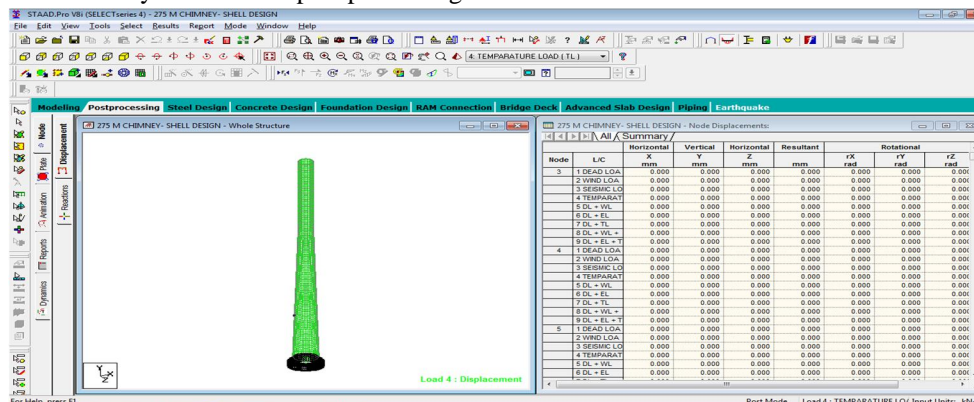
STAAD.Pro V8i (SELECTseries 4) - 275 M CHIMNEY- SHELL DESIGN

File Edit View Tools Select Results Report Mode Window Help

4: TEMPARATURE LOAD ( TL )

Modeling Postprocessing Steel Design Concrete Design Foundation Design RAM Connection Bridge Deck Advanced Slab Design Piping Earthquake

Node Displacement Beam Plate Animation Reactions Reports Dynamics

275 M CHIMNEY- SHELL DESIGN - Whole Structure

Load 4 : Displacement

275 M CHIMNEY- SHELL DESIGN - Node Displacements:

All Summary

| Node | L/C | Horizontal X mm | Vertical Y mm | Horizontal Z mm | Resultant mm | Rotational rX rad | rY rad | rZ rad |
|---|---|---|---|---|---|---|---|---|
| 3 | 1 DEAD LOA | 0.000 | 0.000 | 0.000 | 0.000 | 0.000 | 0.000 | 0.00( |
| | 2 WIND LOA | 0.000 | 0.000 | 0.000 | 0.000 | 0.000 | 0.000 | 0.00( |
| | 3 SEISMIC LO | 0.000 | 0.000 | 0.000 | 0.000 | 0.000 | 0.000 | 0.00( |
| | 4 TEMPARAT | 0.000 | 0.000 | 0.000 | 0.000 | 0.000 | 0.000 | 0.00( |
| | 5 DL + WL | 0.000 | 0.000 | 0.000 | 0.000 | 0.000 | 0.000 | 0.00( |
| | 6 DL + EL | 0.000 | 0.000 | 0.000 | 0.000 | 0.000 | 0.000 | 0.00( |
| | 7 DL + TL | 0.000 | 0.000 | 0.000 | 0.000 | 0.000 | 0.000 | 0.00( |
| | 8 DL + WL + | 0.000 | 0.000 | 0.000 | 0.000 | 0.000 | 0.000 | 0.00( |
| | 9 DL + EL + T | 0.000 | 0.000 | 0.000 | 0.000 | 0.000 | 0.000 | 0.00( |
| 4 | 1 DEAD LOA | 0.000 | 0.000 | 0.000 | 0.000 | 0.000 | 0.000 | 0.00( |
| | 2 WIND LOA | 0.000 | 0.000 | 0.000 | 0.000 | 0.000 | 0.000 | 0.00( |
| | 3 SEISMIC LO | 0.000 | 0.000 | 0.000 | 0.000 | 0.000 | 0.000 | 0.00( |
| | 4 TEMPARAT | 0.000 | 0.000 | 0.000 | 0.000 | 0.000 | 0.000 | 0.00( |
| | 5 DL + WL | 0.000 | 0.000 | 0.000 | 0.000 | 0.000 | 0.000 | 0.00( |
| | 6 DL + EL | 0.000 | 0.000 | 0.000 | 0.000 | 0.000 | 0.000 | 0.00( |
| | 7 DL + TL | 0.000 | 0.000 | 0.000 | 0.000 | 0.000 | 0.000 | 0.00( |
| | 8 DL + WL + | 0.000 | 0.000 | 0.000 | 0.000 | 0.000 | 0.000 | 0.00( |
| | 9 DL + EL + T | 0.000 | 0.000 | 0.000 | 0.000 | 0.000 | 0.000 | 0.00( |
| 5 | 1 DEAD LOA | 0.000 | 0.000 | 0.000 | 0.000 | 0.000 | 0.000 | 0.00( |
| | 2 WIND LOA | 0.000 | 0.000 | 0.000 | 0.000 | 0.000 | 0.000 | 0.00( |
| | 3 SEISMIC LO | 0.000 | 0.000 | 0.000 | 0.000 | 0.000 | 0.000 | 0.00( |
| | 4 TEMPARAT | 0.000 | 0.000 | 0.000 | 0.000 | 0.000 | 0.000 | 0.00( |
| | 5 DL + WL | 0.000 | 0.000 | 0.000 | 0.000 | 0.000 | 0.000 | 0.00( |
| | 6 DL + EL | 0.000 | 0.000 | 0.000 | 0.000 | 0.000 | 0.000 | 0.00( |

For Help, press F1 Post Mode Load 4 : TEMPARATURE LO/ Input Units: kN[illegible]